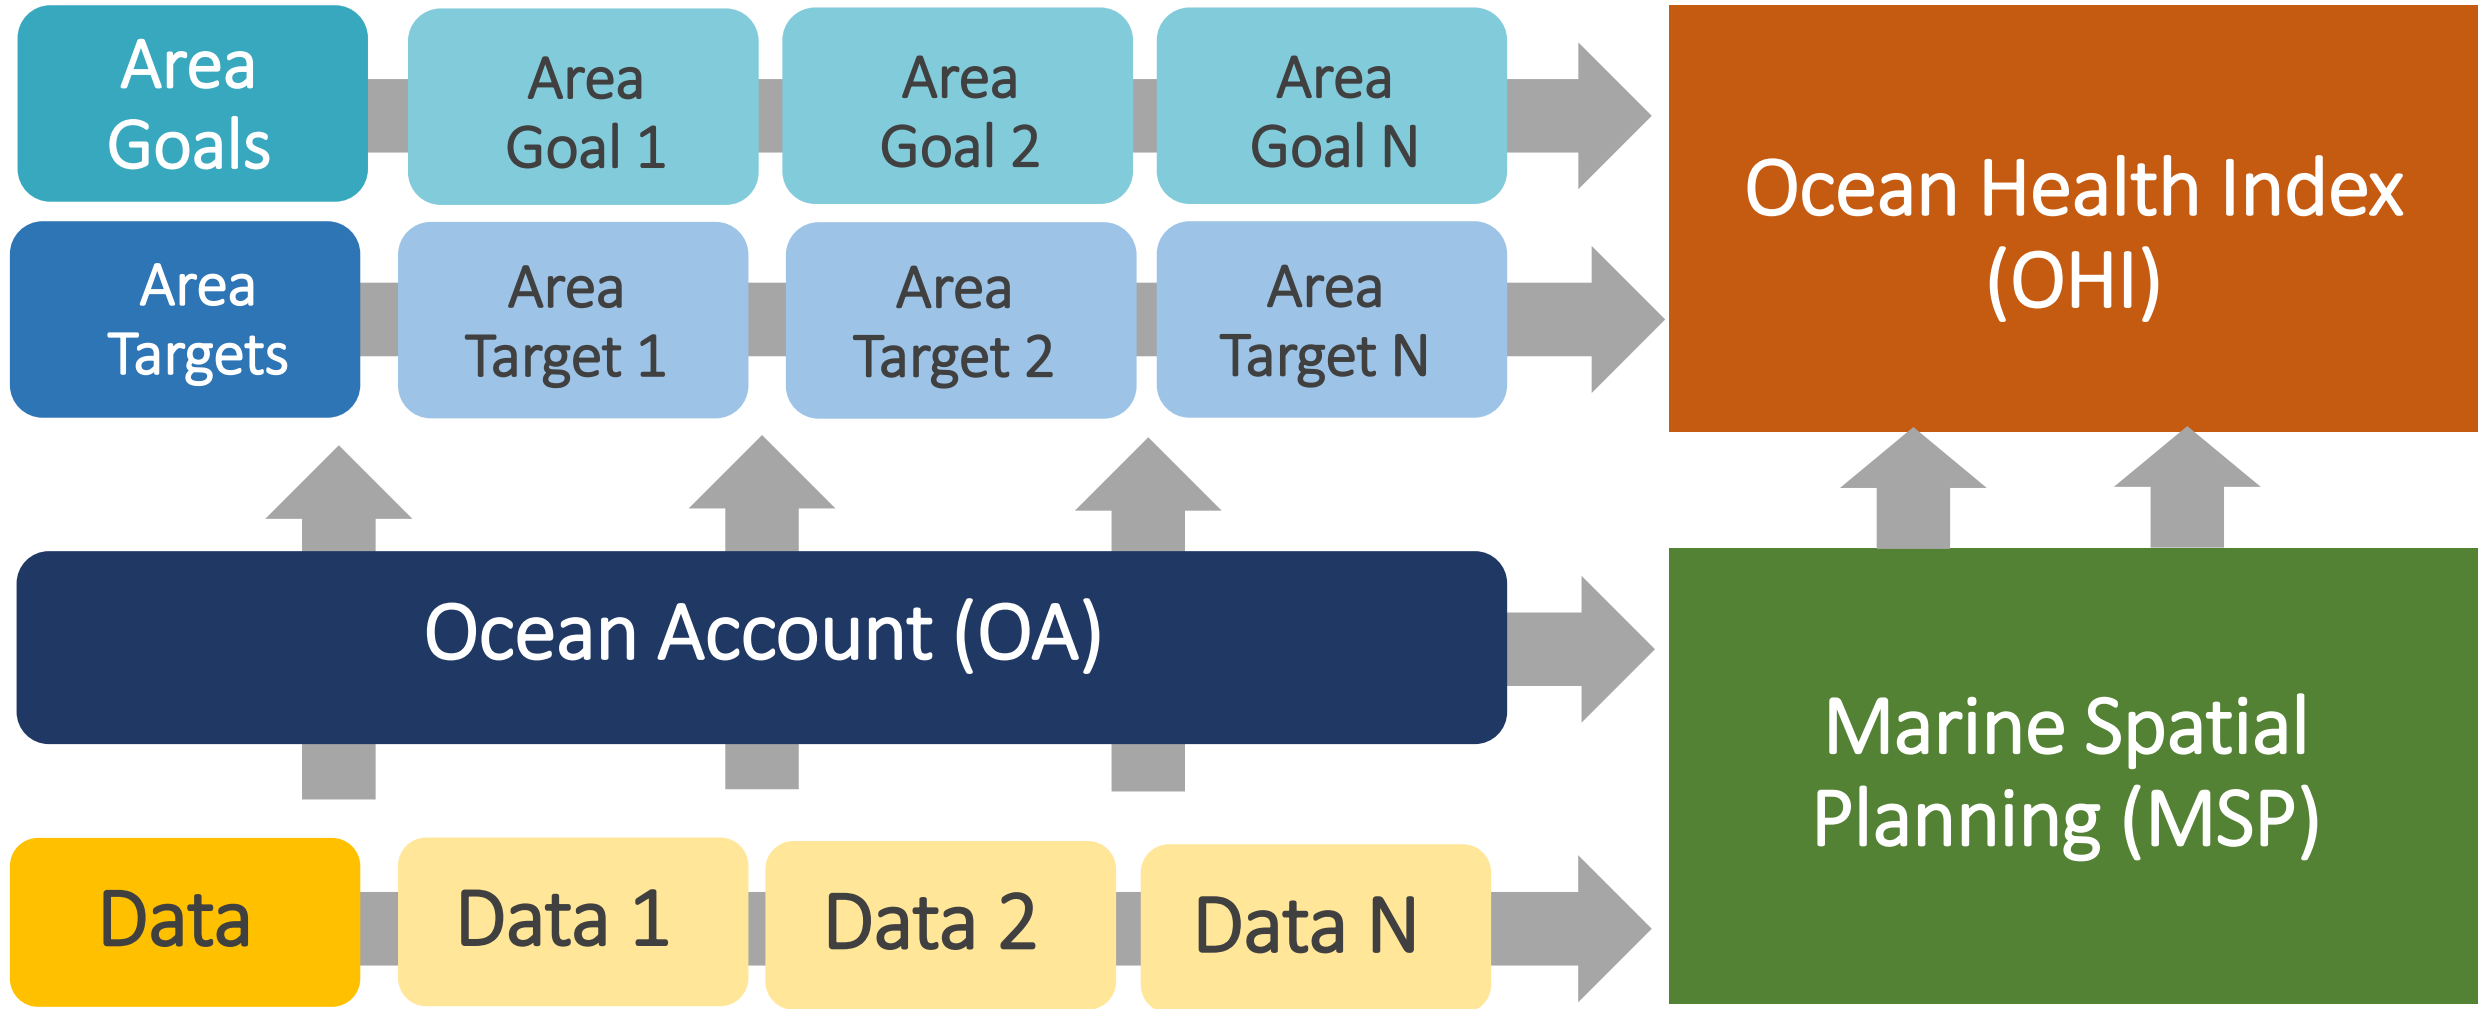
Area Goals

Area Goal 1

Area Goal 2

Area Goal N

Ocean Health Index (OHI)

Area Targets

Area Target 1

Area Target 2

Area Target N

Ocean Account (OA)

Marine Spatial Planning (MSP)

Data

Data 1

Data 2

Data N